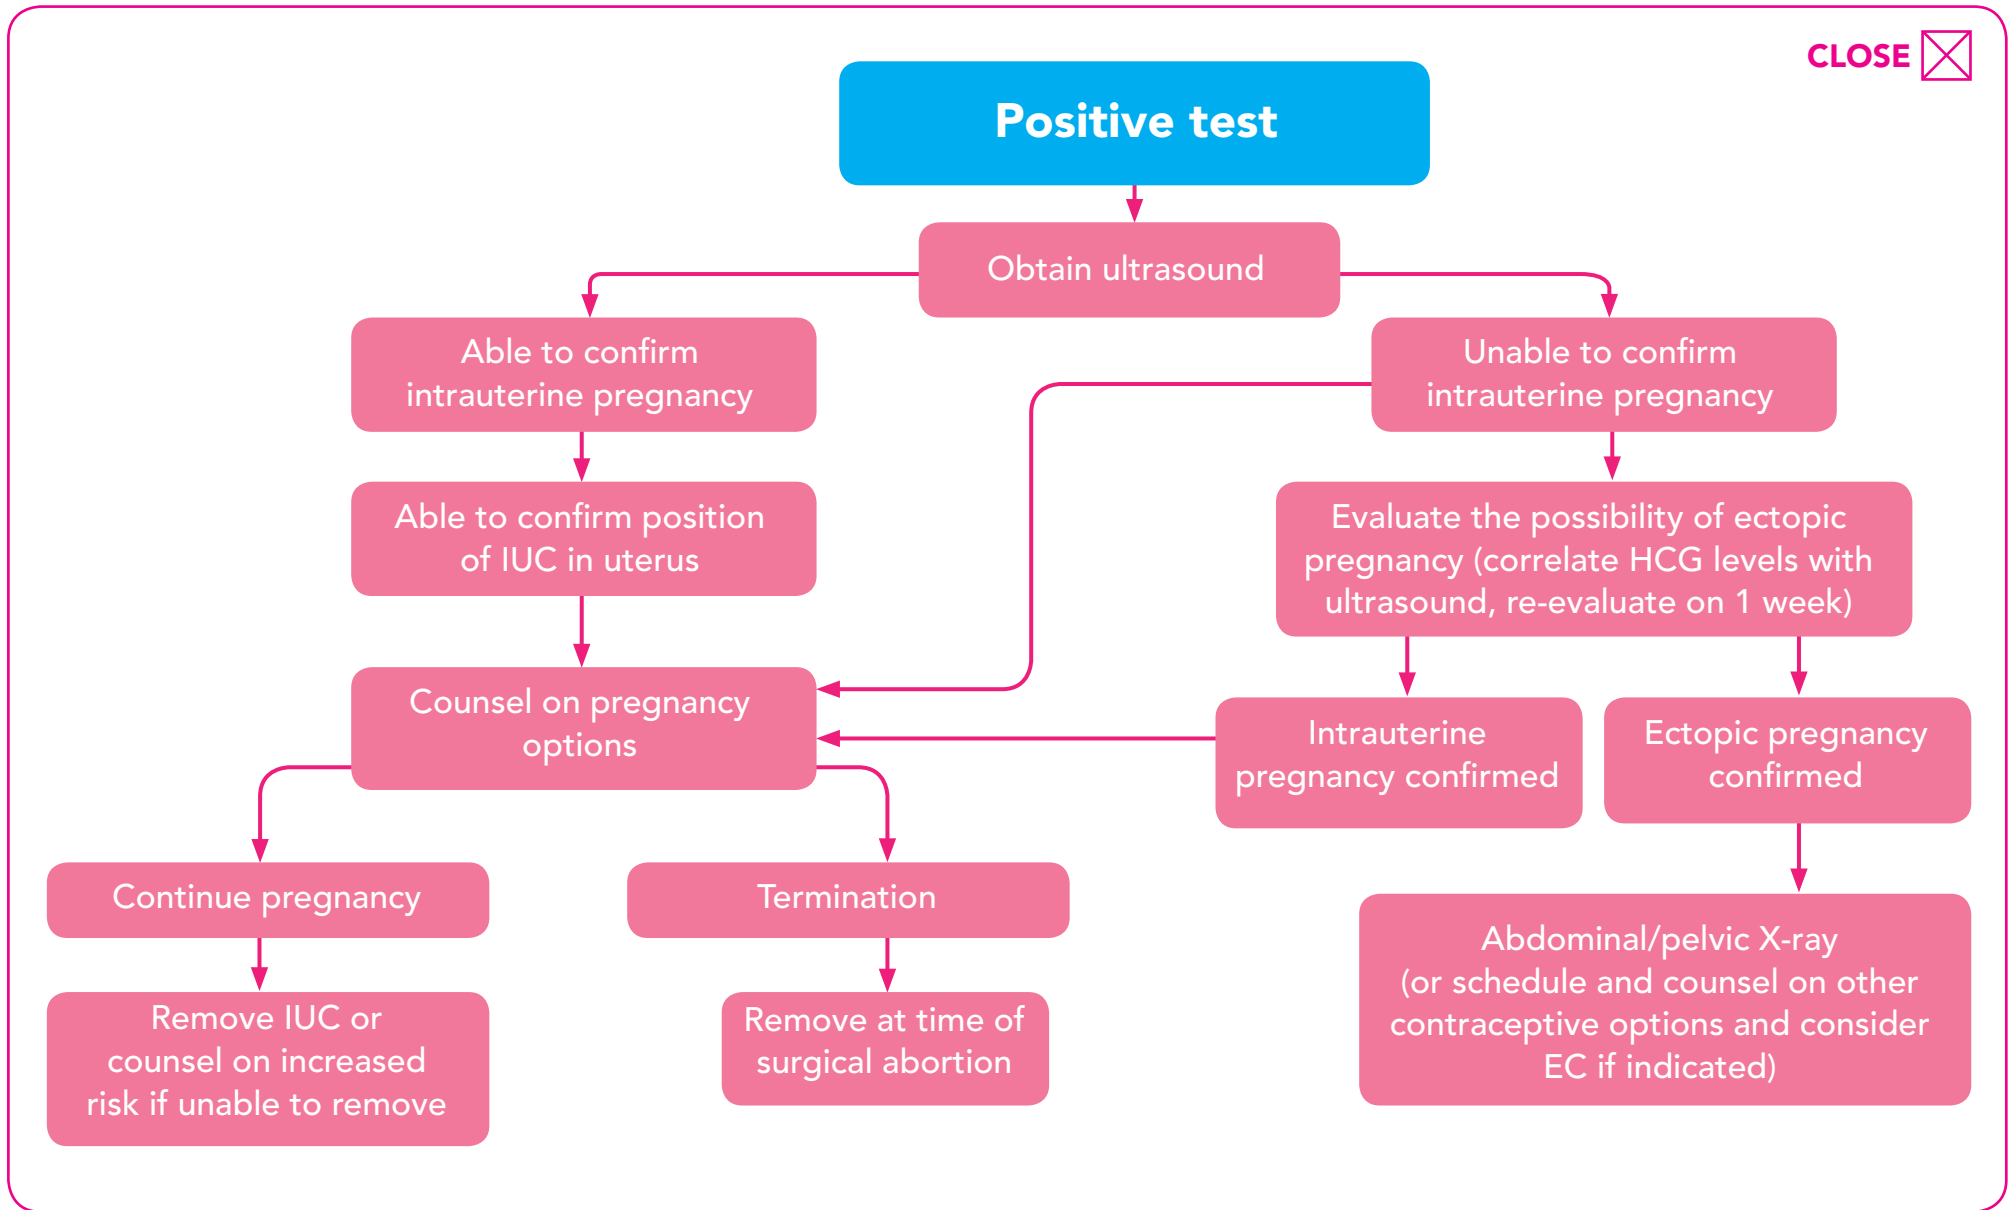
CLOSE

Positive test

Obtain ultrasound

Able to confirm intrauterine pregnancy

Unable to confirm intrauterine pregnancy

Able to confirm position of IUC in uterus

Evaluate the possibility of ectopic pregnancy (correlate HCG levels with ultrasound, re-evaluate on 1 week)

Counsel on pregnancy options

Intrauterine pregnancy confirmed

Ectopic pregnancy confirmed

Continue pregnancy

Termination

Remove IUC or counsel on increased risk if unable to remove

Remove at time of surgical abortion

Abdominal/pelvic X-ray (or schedule and counsel on other contraceptive options and consider EC if indicated)